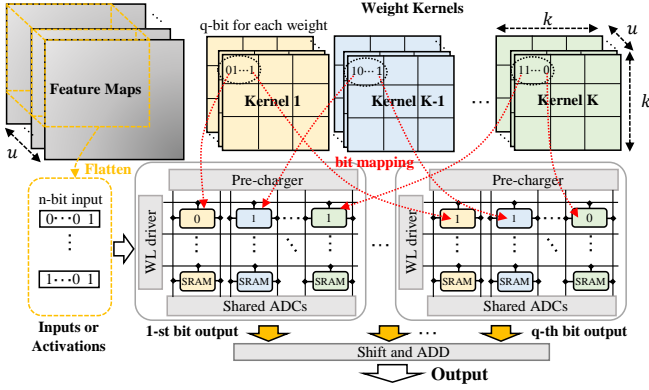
Weight Kernels

q-bit for each weight

$k$

$u$

$k$

Feature Maps

$01\cdots1$

Kernel 1

$10\cdots1$

Kernel K-1

$11\cdots0$

Kernel K

$u$

Flatten

bit mapping

n-bit input

$0\cdots0\ 1$

$1\cdots0\ 1$

Pre-charger

WL driver

0

1

1

SRAM

SRAM

SRAM

Shared ADCs

Pre-charger

WL driver

1

1

0

SRAM

SRAM

SRAM

Shared ADCs

Inputs or Activations

1-st bit output

q-th bit output

Shift and ADD

Output